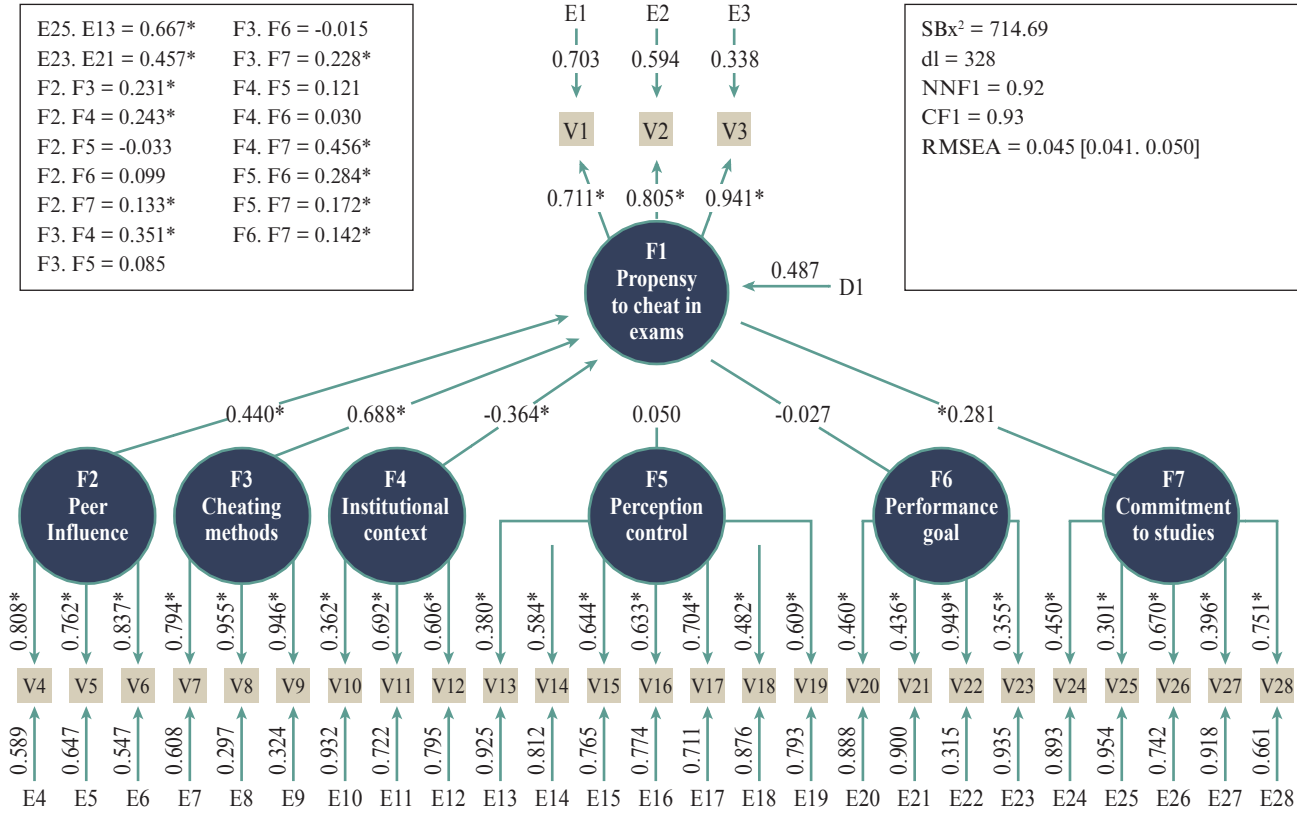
E25. E13 = 0.667*
E23. E21 = 0.457*
F2. F3 = 0.231*
F2. F4 = 0.243*
F2. F5 = -0.033
F2. F6 = 0.099
F2. F7 = 0.133*
F3. F4 = 0.351*
F3. F5 = 0.085
F3. F6 = -0.015
F3. F7 = 0.228*
F4. F5 = 0.121
F4. F6 = 0.030
F4. F7 = 0.456*
F5. F6 = 0.284*
F5. F7 = 0.172*
F6. F7 = 0.142*

E1 E2 E3
0.703 0.594 0.338
V1 V2 V3
0.711* 0.805* 0.941*

SBx$^2$ = 714.69
dl = 328
NNF1 = 0.92
CF1 = 0.93
RMSEA = 0.045 [0.041. 0.050]

F1
Propensy to cheat in exams

0.487
D1

0.440* 0.688* -0.364* 0.050 -0.027 *0.281

F2
Peer Influence

F3
Cheating methods

F4
Institutional context

F5
Perception control

F6
Performance goal

F7
Commitment to studies

0.808* 0.762* 0.837* 0.794* 0.955* 0.946* 0.362* 0.692* 0.606* 0.380* 0.584* 0.644* 0.633* 0.704* 0.482* 0.609* 0.460* 0.436* 0.949* 0.355* 0.450* 0.301* 0.670* 0.396* 0.751*

V4 V5 V6 V7 V8 V9 V10 V11 V12 V13 V14 V15 V16 V17 V18 V19 V20 V21 V22 V23 V24 V25 V26 V27 V28

0.589 0.647 0.547 0.608 0.297 0.324 0.932 0.722 0.795 0.925 0.812 0.765 0.774 0.711 0.876 0.793 0.888 0.900 0.315 0.935 0.893 0.954 0.742 0.918 0.661

E4 E5 E6 E7 E8 E9 E10 E11 E12 E13 E14 E15 E16 E17 E18 E19 E20 E21 E22 E23 E24 E25 E26 E27 E28